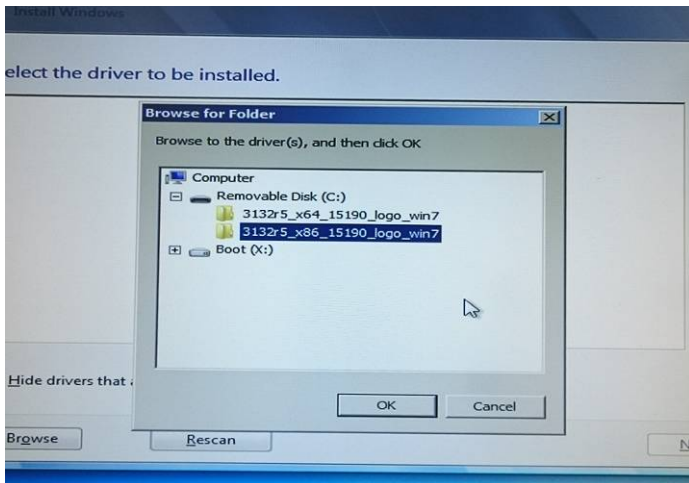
Install Windows

elect the driver to be installed.

Browse for Folder

Browse to the driver(s), and then click OK

Computer
Removable Disk (C:)
3132r5_x64_15190_logo_win7
3132r5_x86_15190_logo_win7
Boot (X:)

OK
Cancel

Hide drivers that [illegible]

Browse
Rescan
N